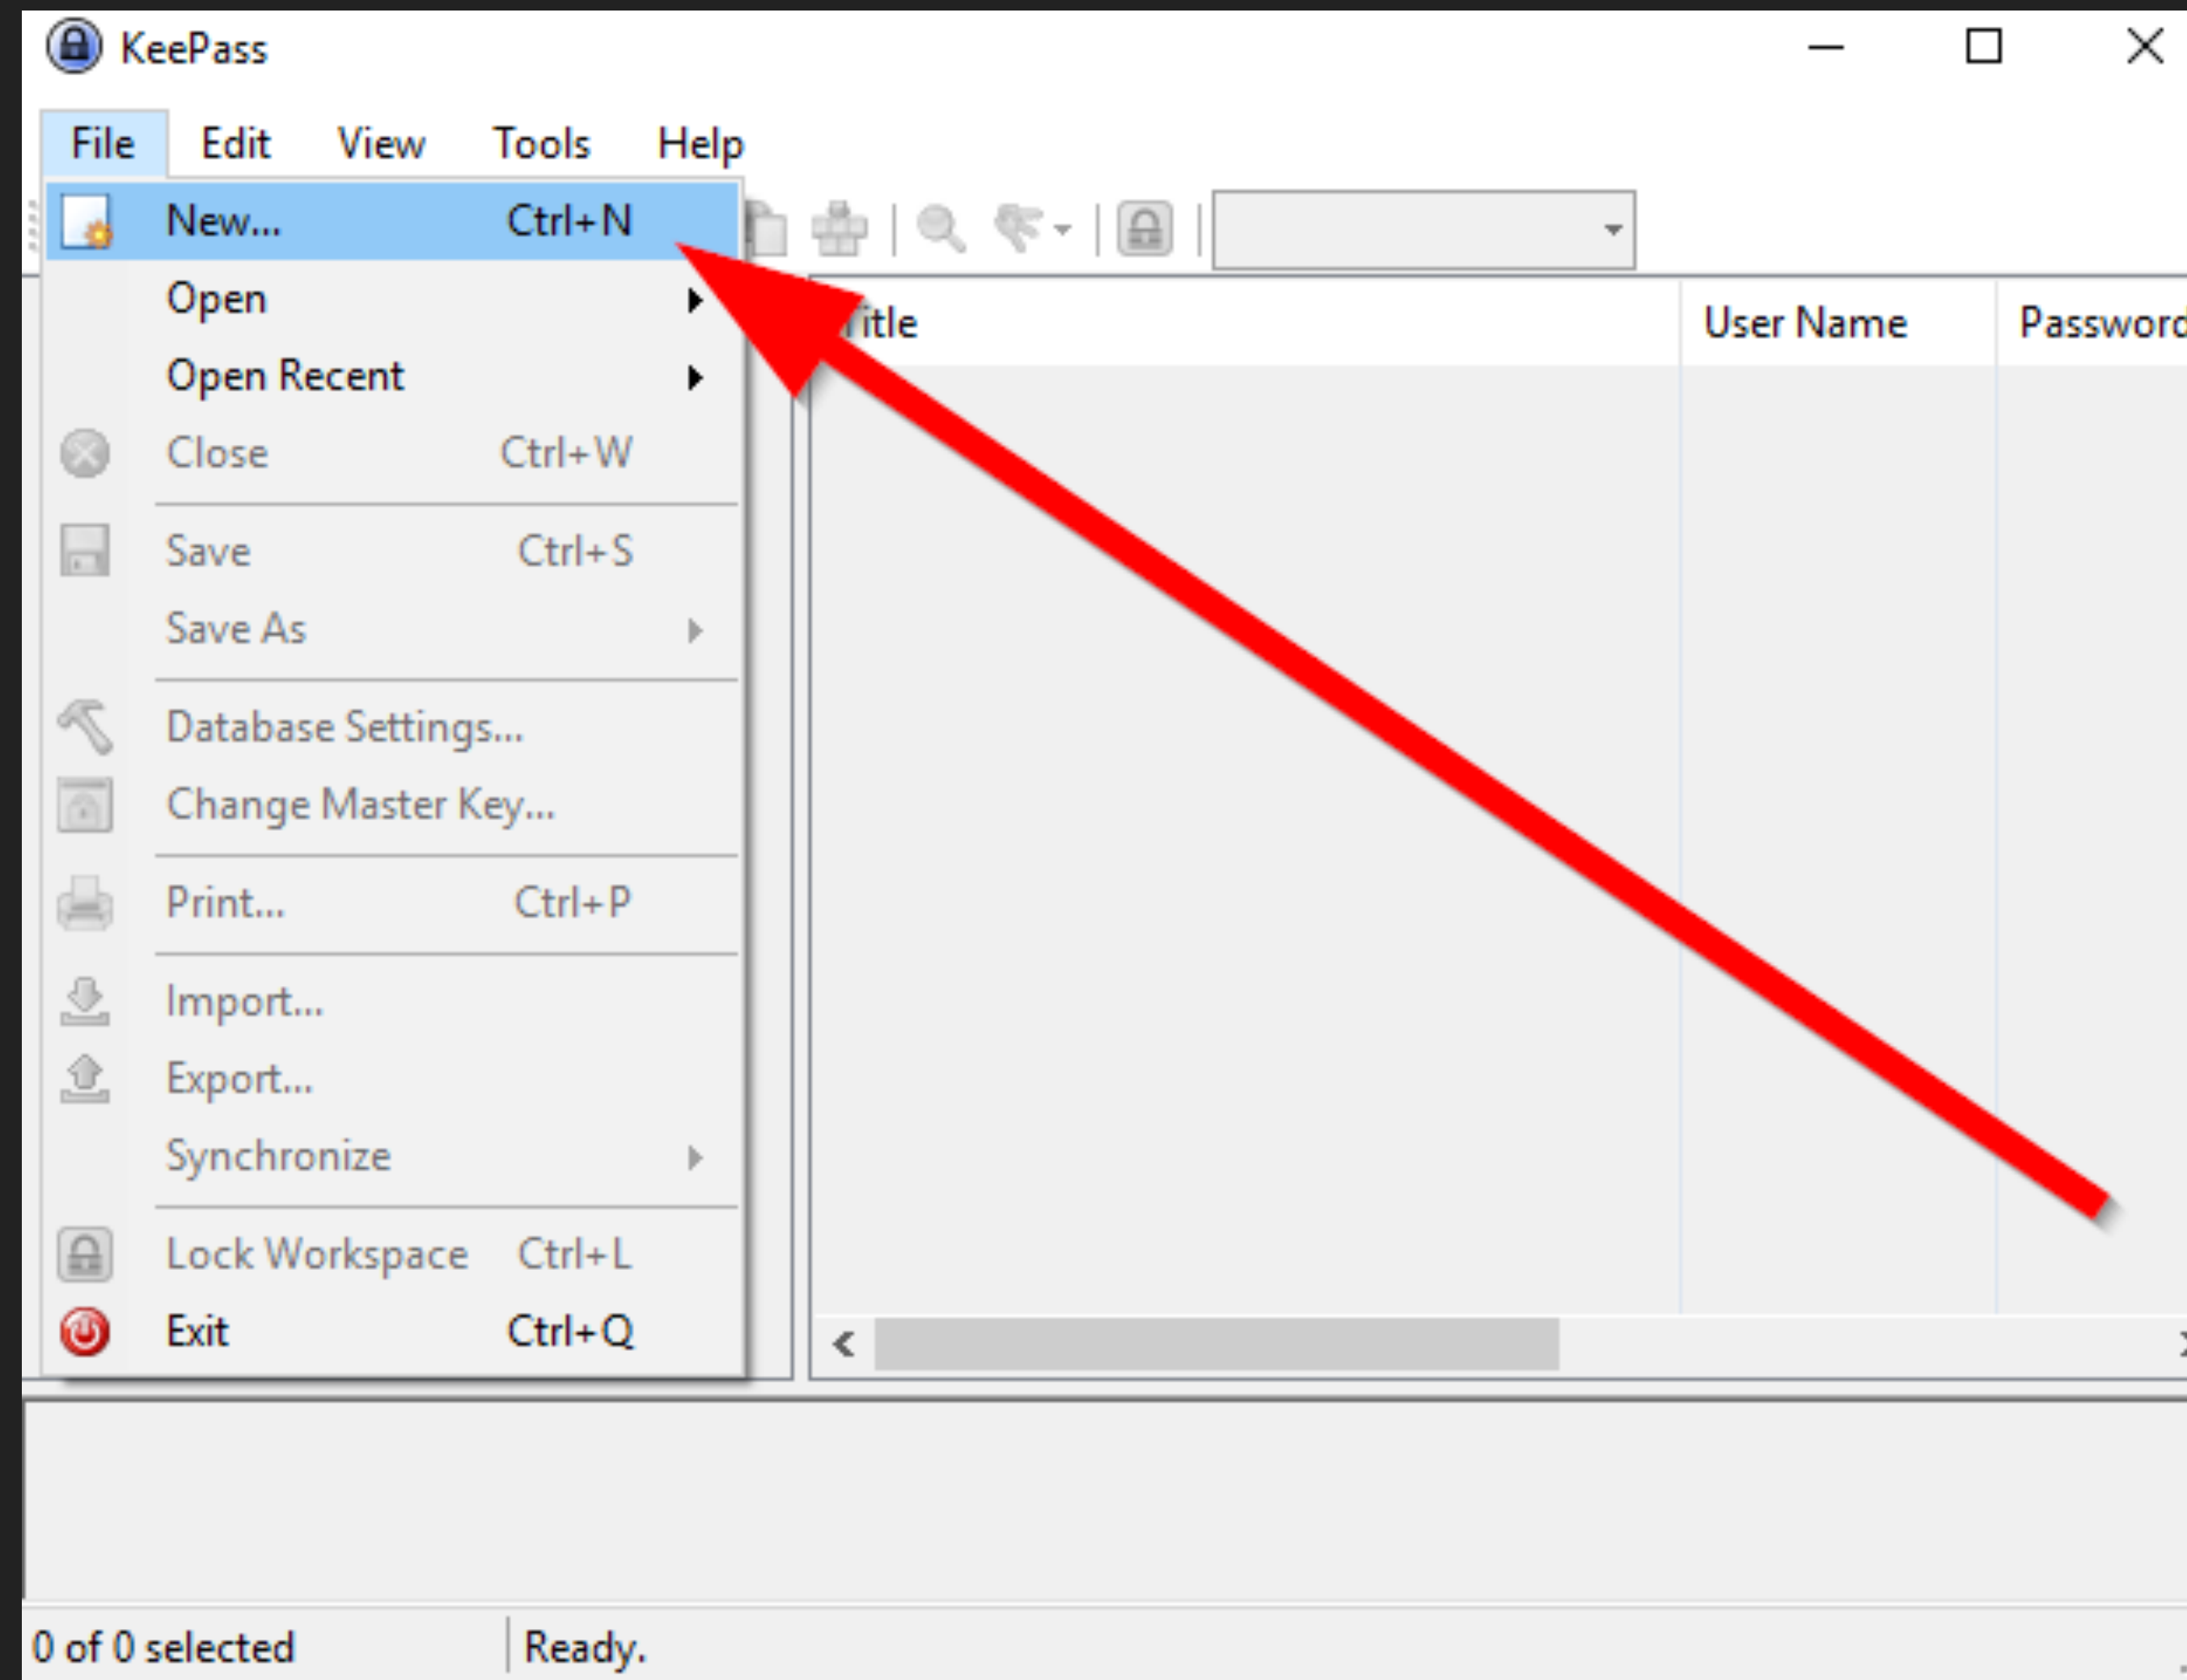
KeePass

File Edit View Tools Help

New... Ctrl+N
Open
Open Recent
Close Ctrl+W
Save Ctrl+S
Save As
Database Settings...
Change Master Key...
Print... Ctrl+P
Import...
Export...
Synchronize
Lock Workspace Ctrl+L
Exit Ctrl+Q

itle | User Name | Passwor

0 of 0 selected | Ready.